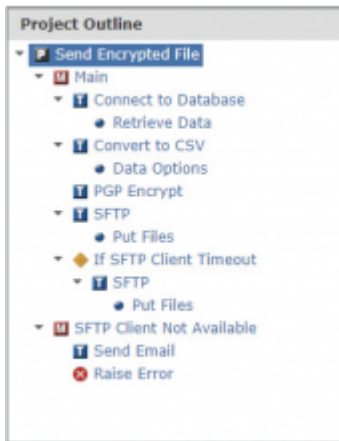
Project Outline

Send Encrypted File
Main
Connect to Database
Retrieve Data
Convert to CSV
Data Options
PGP Encrypt
SFTP
Put Files
If SFTP Client Timeout
SFTP
Put Files
SFTP Client Not Available
Send Email
Raise Error